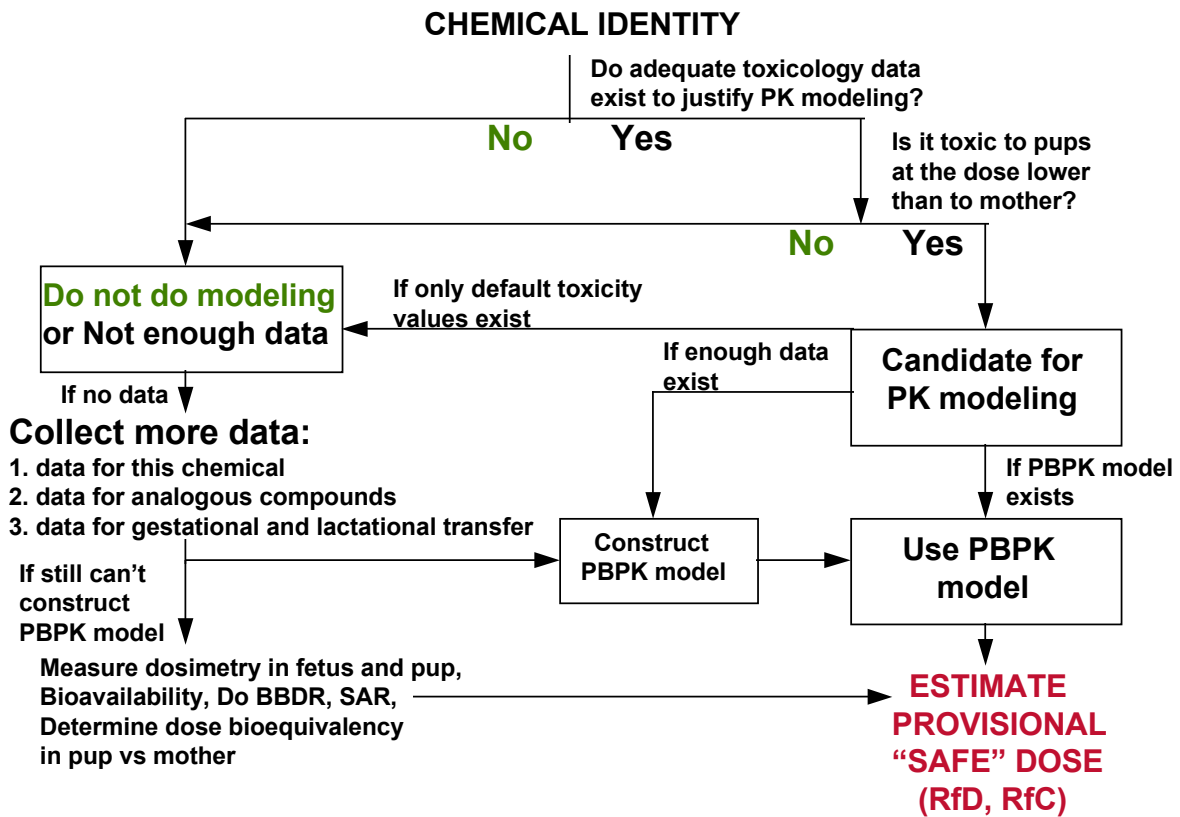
CHEMICAL IDENTITY

Do adequate toxicology data exist to justify PK modeling?

No

Yes

Is it toxic to pups at the dose lower than to mother?

No

Yes

Do not do modeling or Not enough data

If only default toxicity values exist

Candidate for PK modeling

If enough data exist

If no data

Collect more data:
1. data for this chemical
2. data for analogous compounds
3. data for gestational and lactational transfer

If PBPK model exists

Construct PBPK model

Use PBPK model

If still can't construct PBPK model

Measure dosimetry in fetus and pup, Bioavailability, Do BBDR, SAR, Determine dose bioequivalency in pup vs mother

ESTIMATE PROVISIONAL "SAFE" DOSE (RfD, RfC)